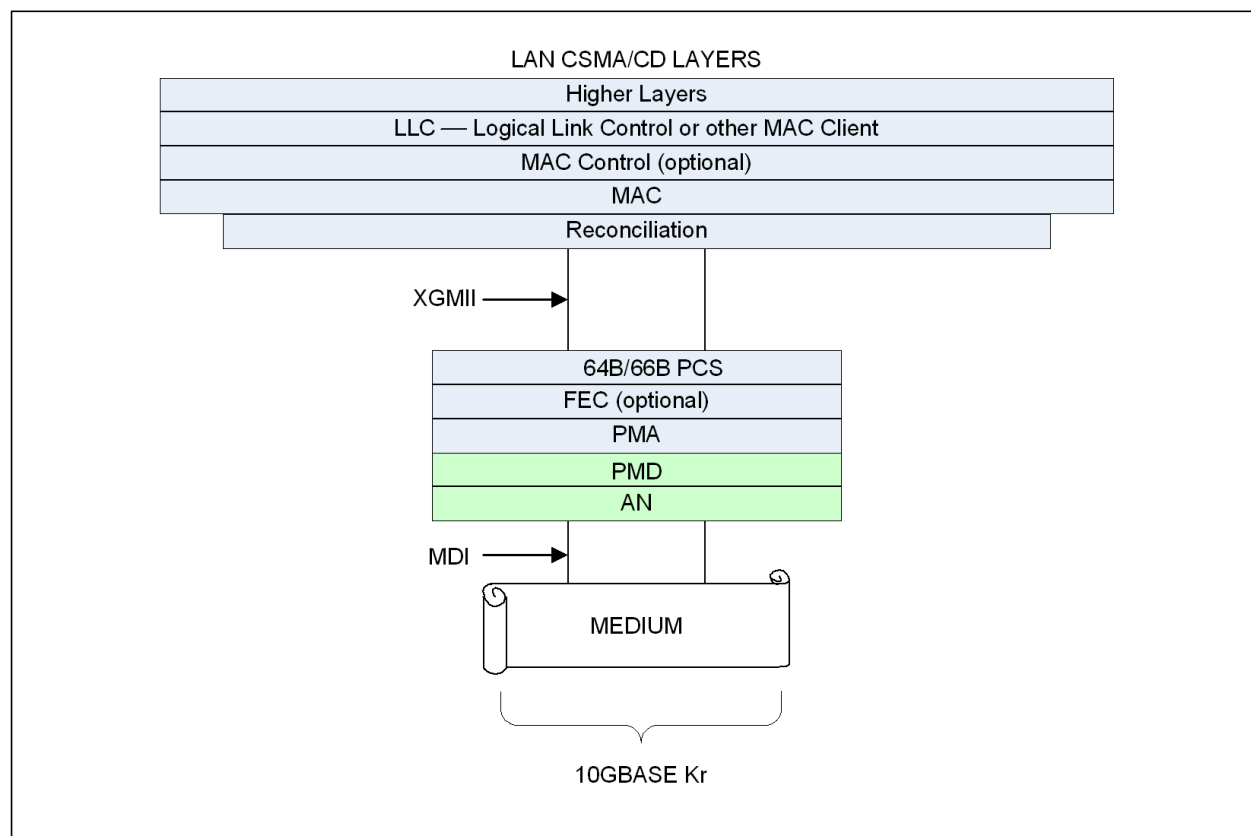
LAN CSMA/CD LAYERS

Higher Layers

LLC — Logical Link Control or other MAC Client

MAC Control (optional)

MAC

Reconciliation

XGMII

64B/66B PCS

FEC (optional)

PMA

PMD

AN

MDI

MEDIUM

10GBASE Kr